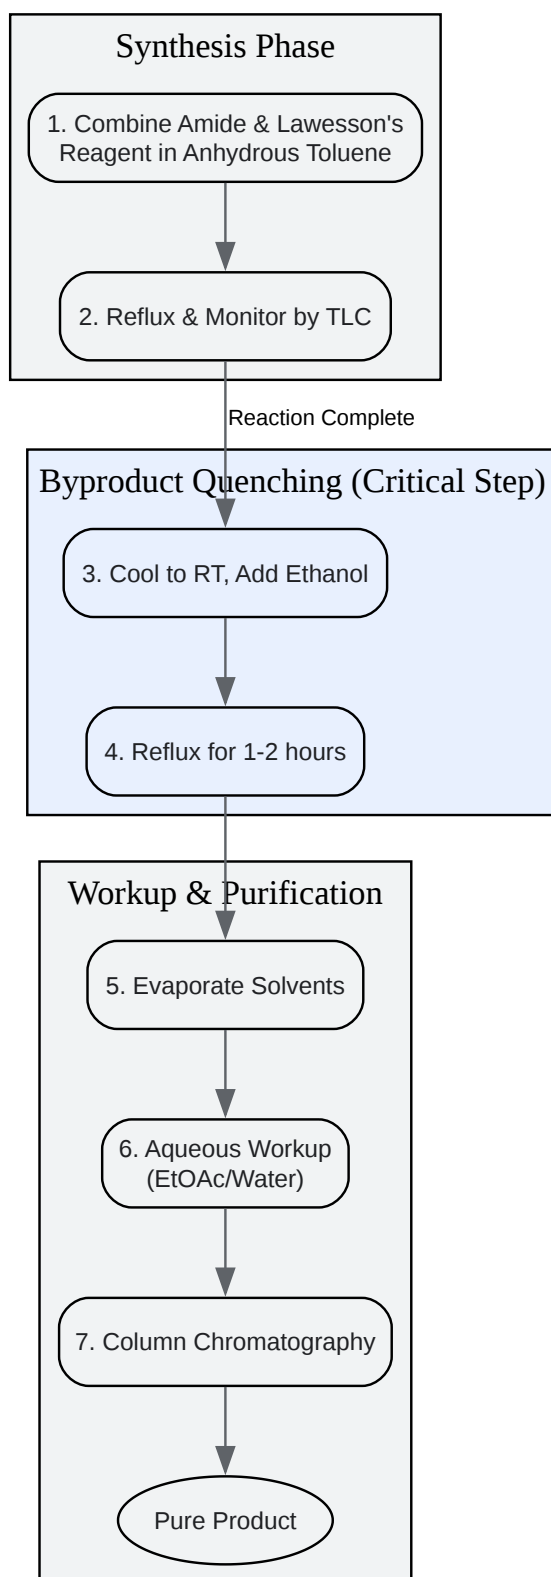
Synthesis Phase

1. Combine Amide & Lawesson's Reagent in Anhydrous Toluene

2. Reflux & Monitor by TLC

Reaction Complete

Byproduct Quenching (Critical Step)

3. Cool to RT, Add Ethanol

4. Reflux for 1-2 hours

Workup & Purification

5. Evaporate Solvents

6. Aqueous Workup (EtOAc/Water)

7. Column Chromatography

Pure Product